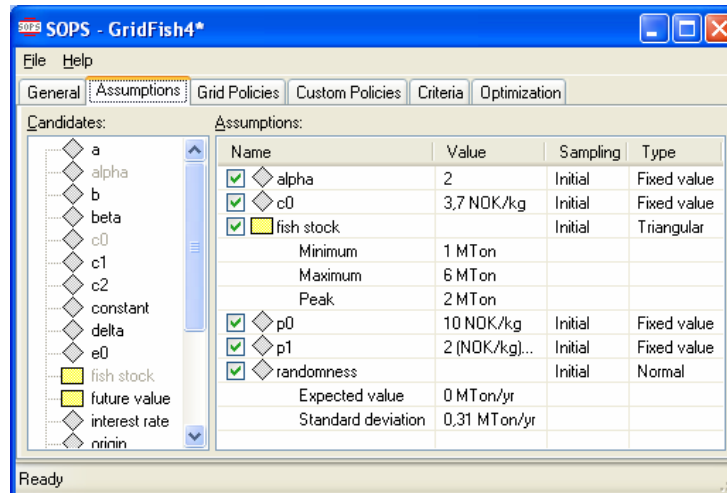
SOPS SOPS - GridFish4*

File Help

General | Assumptions | Grid Policies | Custom Policies | Criteria | Optimization

Candidates:

a
alpha
b
beta
c0
c1
c2
constant
delta
e0
fish stock
future value
interest rate
origin

Assumptions:

| Name | Value | Sampling | Type |
|---|---|---|---|
| alpha | 2 | Initial | Fixed value |
| c0 | 3,7 NOK/kg | Initial | Fixed value |
| fish stock | | Initial | Triangular |
| Minimum | 1 MTon | | |
| Maximum | 6 MTon | | |
| Peak | 2 MTon | | |
| p0 | 10 NOK/kg | Initial | Fixed value |
| p1 | 2 (NOK/kg)... | Initial | Fixed value |
| randomness | | Initial | Normal |
| Expected value | 0 MTon/yr | | |
| Standard deviation | 0,31 MTon/yr | | |

Ready